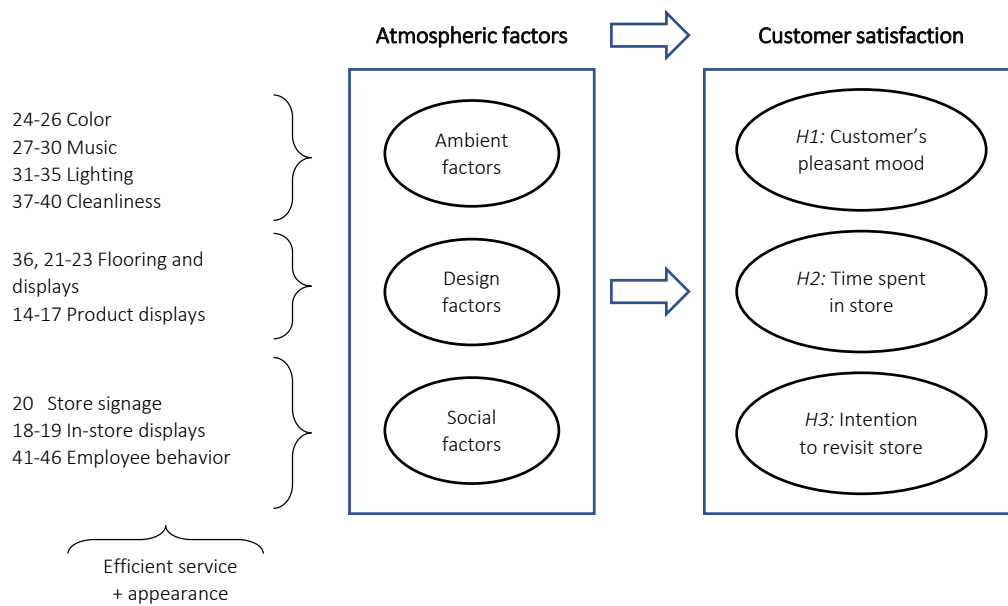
Atmospheric factors

Customer satisfaction

24-26 Color
27-30 Music
31-35 Lighting
37-40 Cleanliness

36, 21-23 Flooring and displays
14-17 Product displays

20 Store signage
18-19 In-store displays
41-46 Employee behavior

Efficient service + appearance

Ambient factors

Design factors

Social factors

*H1:* Customer's pleasant mood

*H2:* Time spent in store

*H3:* Intention to revisit store